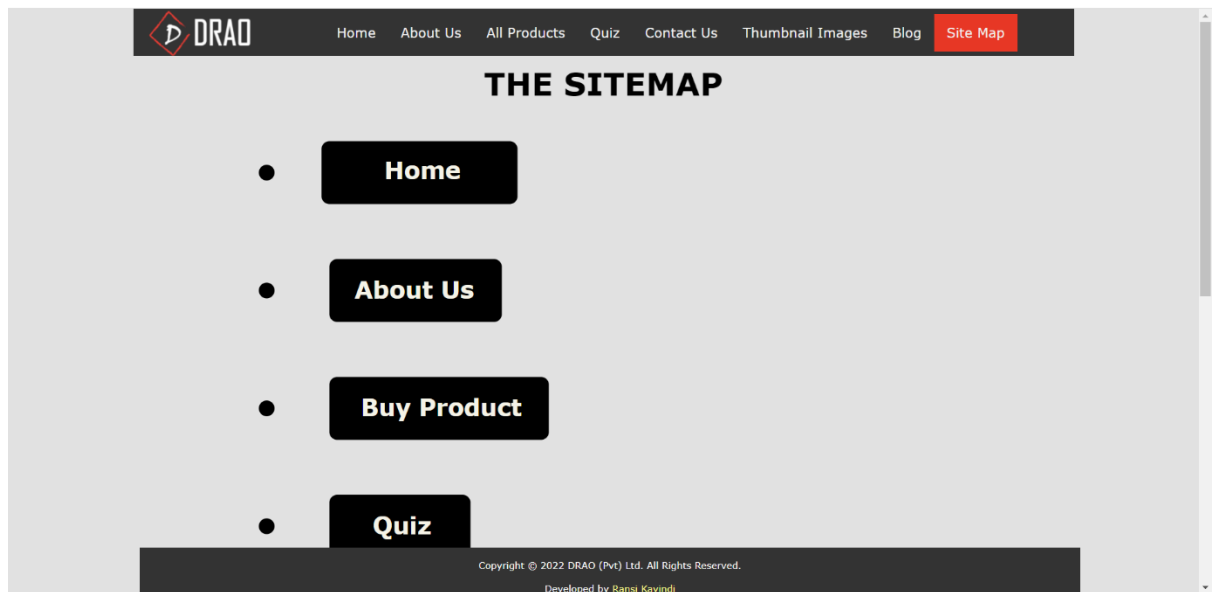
D DRAO

Home About Us All Products Quiz Contact Us Thumbnail Images Blog Site Map

THE SITEMAP

- Home
- About Us
- Buy Product
- Quiz

Copyright © 2022 DRAO (Pvt) Ltd. All Rights Reserved.

Developed by Ransi Kavindi